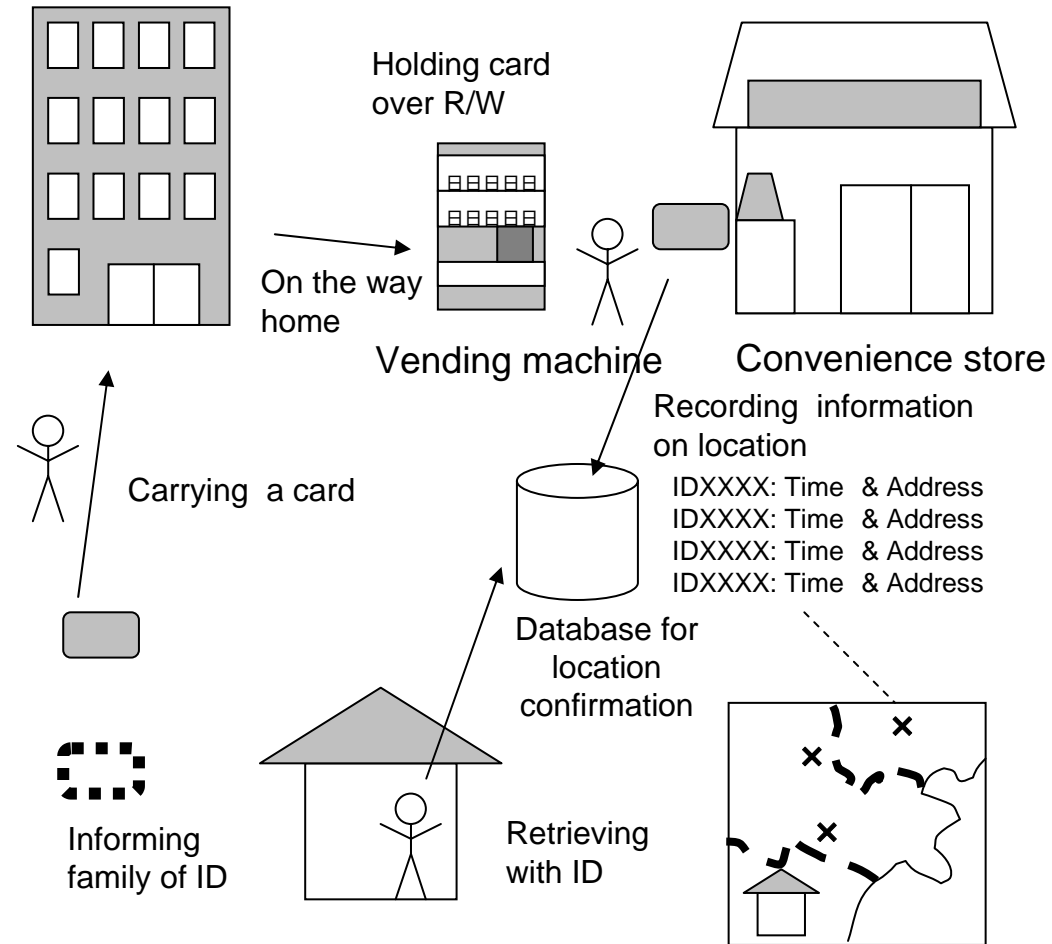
Holding card over R/W

On the way home

Vending machine

Convenience store

Recording information on location

IDXXXX: Time & Address
IDXXXX: Time & Address
IDXXXX: Time & Address
IDXXXX: Time & Address

Carrying a card

Database for location confirmation

Informing family of ID

Retrieving with ID